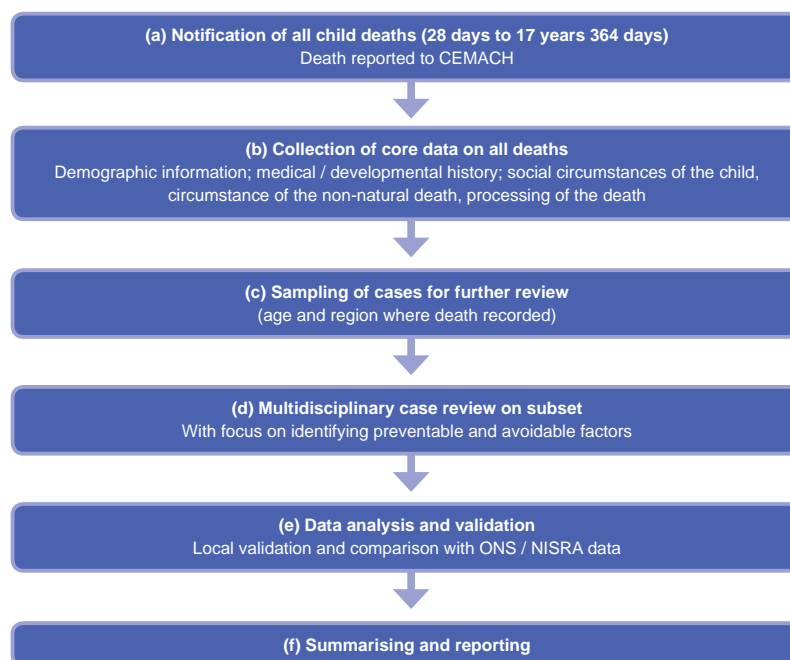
(a) Notification of all child deaths (28 days to 17 years 364 days)
Death reported to CEMACH

(b) Collection of core data on all deaths
Demographic information; medical / developmental history; social circumstances of the child, circumstance of the non-natural death, processing of the death

(c) Sampling of cases for further review
(age and region where death recorded)

(d) Multidisciplinary case review on subset
With focus on identifying preventable and avoidable factors

(e) Data analysis and validation
Local validation and comparison with ONS / NISRA data

(f) Summarising and reporting